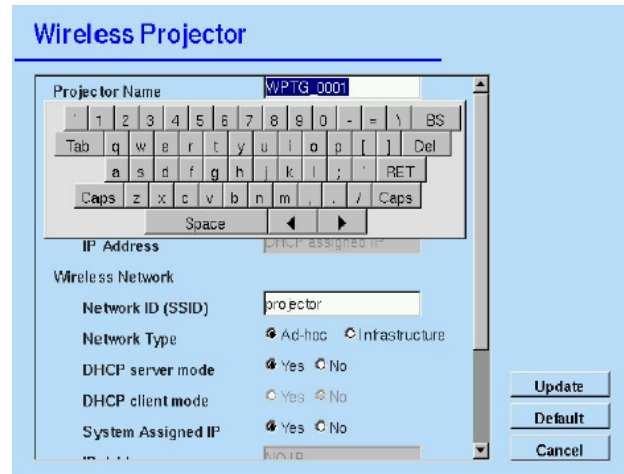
Wireless Projector

Projector Name WPTG_0001

` 1 2 3 4 5 6 7 8 9 0 - = \ BS
Tab q w e r t y u i o p [ ] Del
a s d f g h j k l ; ' RET
Caps z x c v b n m , . / Caps
Space ◀ ▶

IP Address DHCP assigned IP

Wireless Network

Network ID (SSID) projector

Network Type Ad-hoc Infrastructure

DHCP server mode Yes No

DHCP client mode Yes No

System Assigned IP Yes No

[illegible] NO IP

Update
Default
Cancel